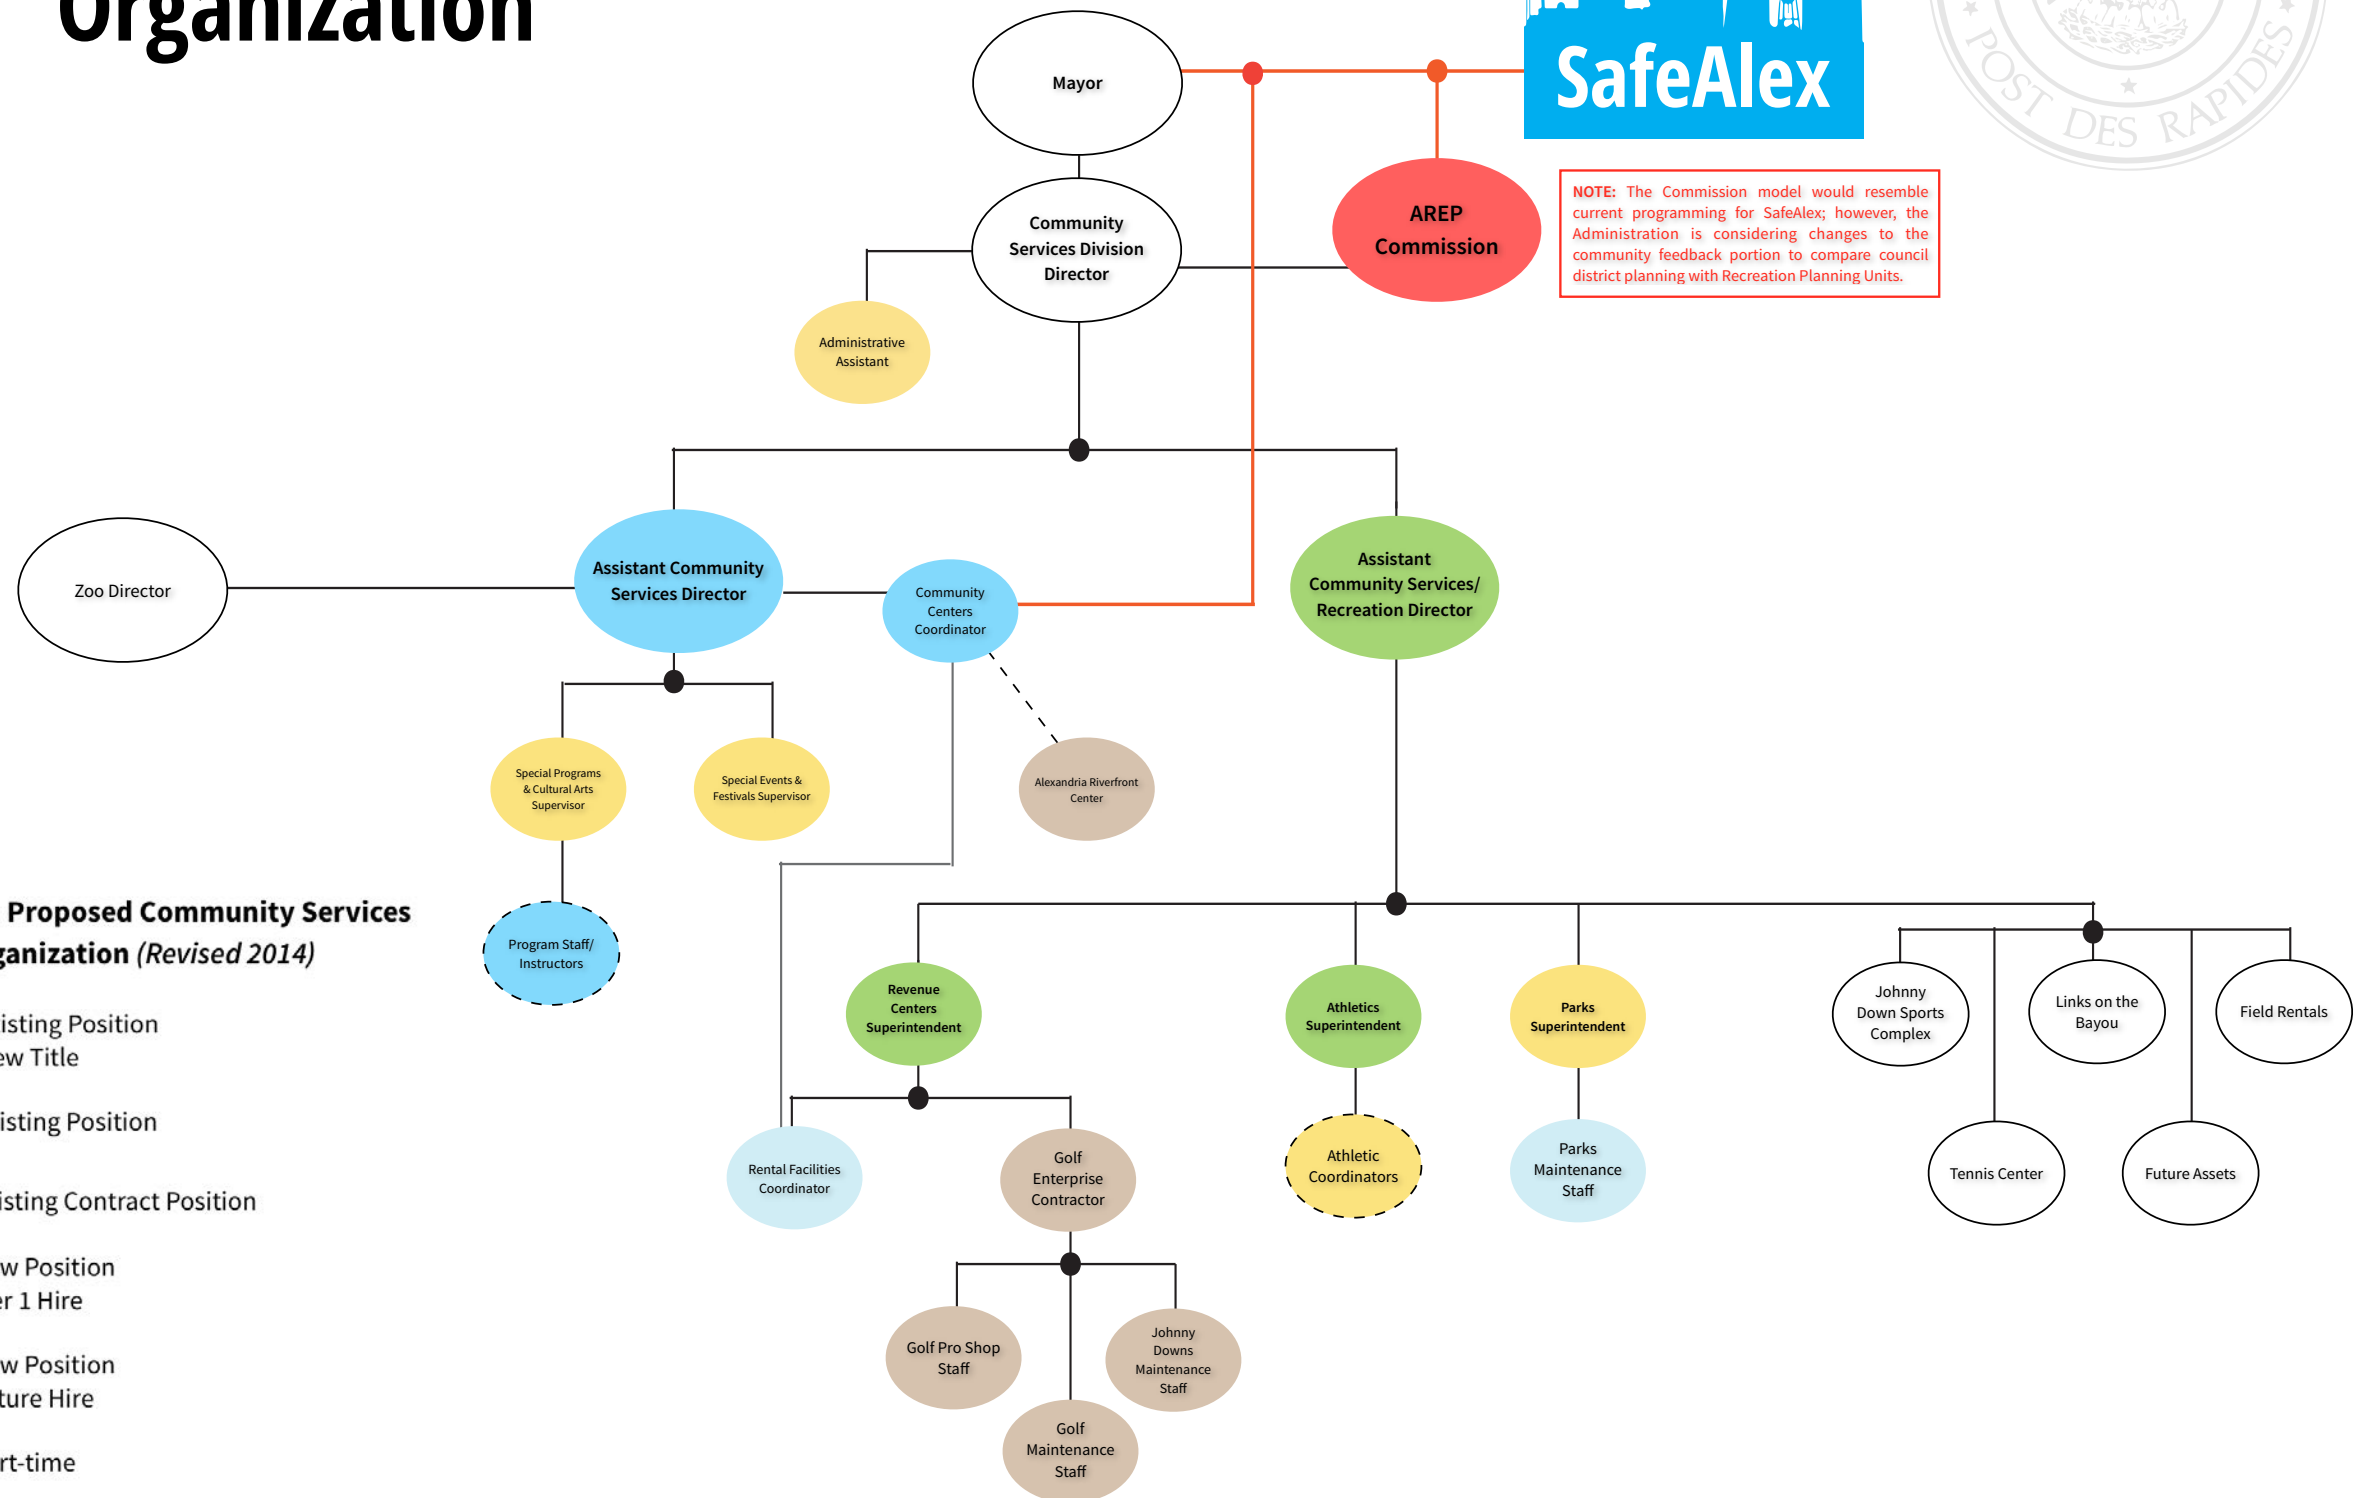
Organization

Mayor

SafeAlex

POST DES RAPIDES

Community Services Division Director

AREP Commission

NOTE: The Commission model would resemble current programming for SafeAlex; however, the Administration is considering changes to the community feedback portion to compare council district planning with Recreation Planning Units.

Administrative Assistant

Zoo Director

Assistant Community Services Director

Community Centers Coordinator

Assistant Community Services/ Recreation Director

Special Programs & Cultural Arts Supervisor

Special Events & Festivals Supervisor

Alexandria Riverfront Center

Proposed Community Services
ganization (Revised 2014)

Program Staff/ Instructors

isting Position
ew Title

isting Position

isting Contract Position

w Position
r 1 Hire

w Position
ture Hire

rt-time

Revenue Centers Superintendent

Athletics Superintendent

Parks Superintendent

Johnny Down Sports Complex

Links on the Bayou

Field Rentals

Rental Facilities Coordinator

Golf Enterprise Contractor

Athletic Coordinators

Parks Maintenance Staff

Tennis Center

Future Assets

Golf Pro Shop Staff

Johnny Downs Maintenance Staff

Golf Maintenance Staff